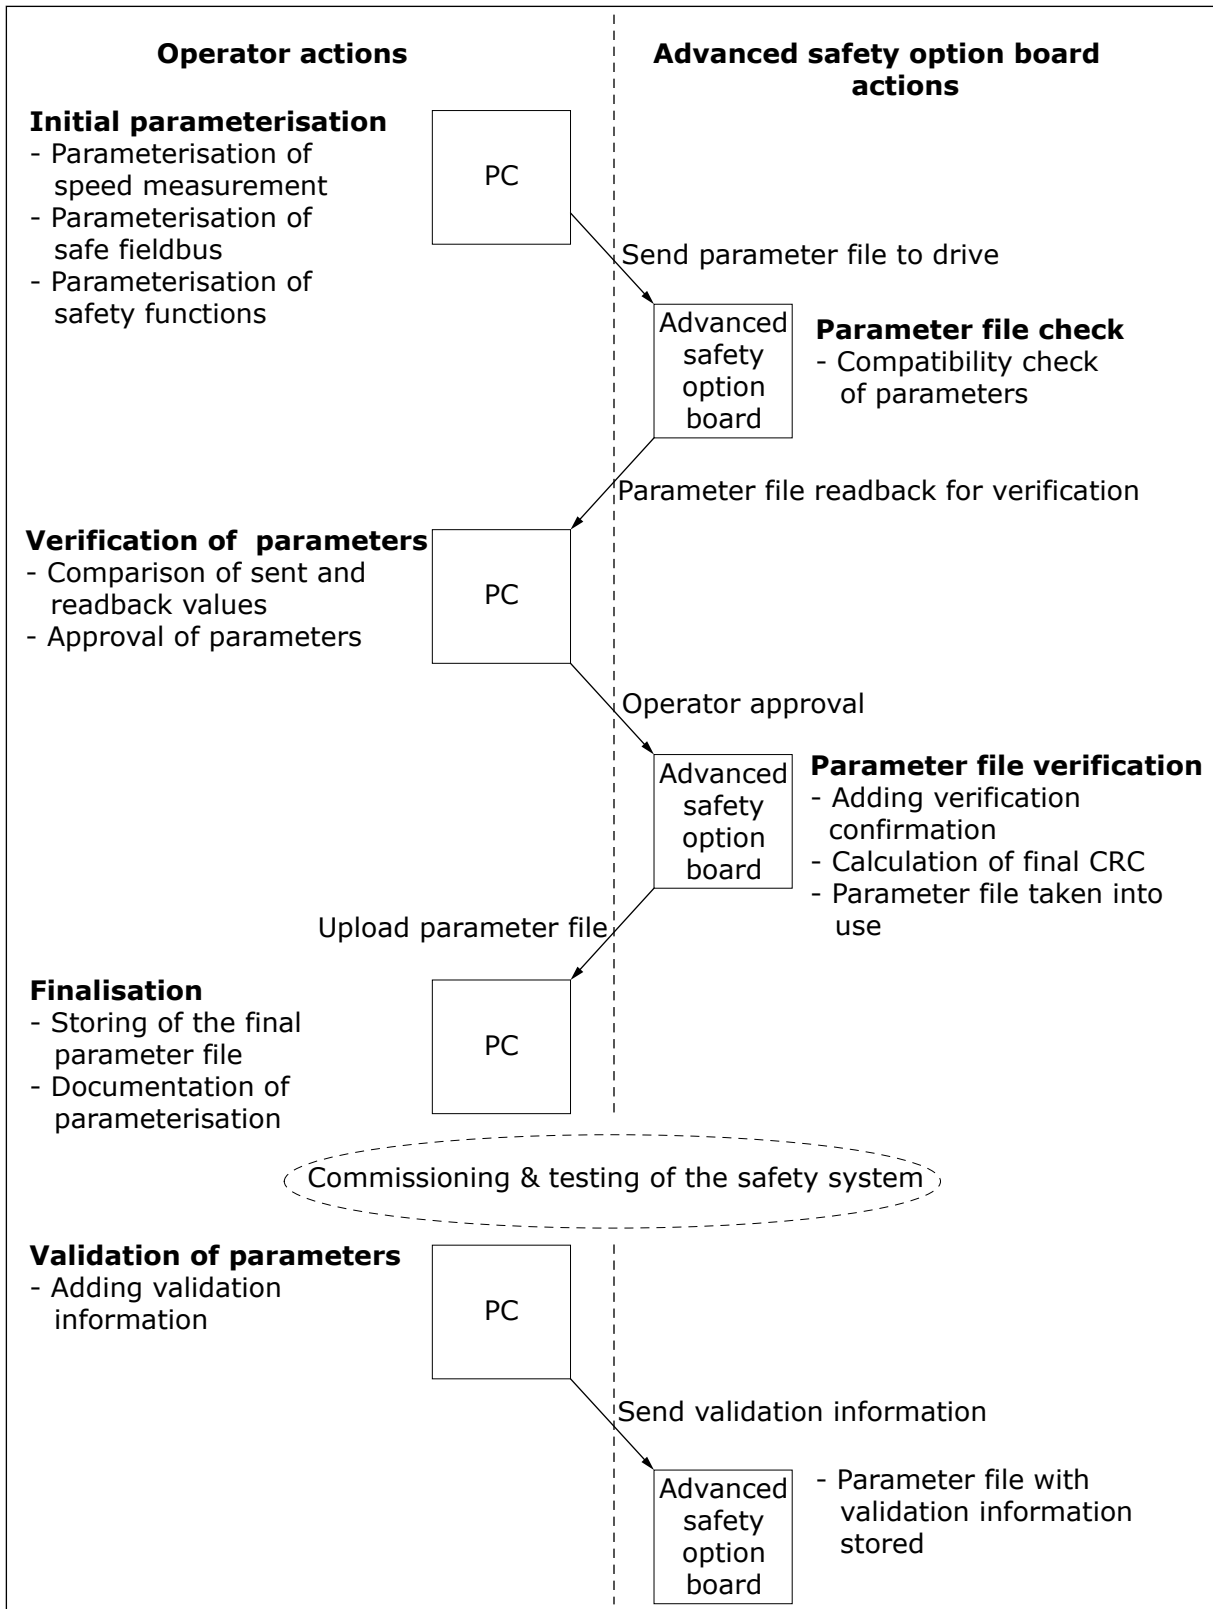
Operator actions

Advanced safety option board actions

Initial parameterisation
- Parameterisation of speed measurement
- Parameterisation of safe fieldbus
- Parameterisation of safety functions

PC

Send parameter file to drive

Advanced safety option board

Parameter file check
- Compatibility check of parameters

Parameter file readback for verification

Verification of parameters
- Comparison of sent and readback values
- Approval of parameters

PC

Operator approval

Advanced safety option board

Parameter file verification
- Adding verification confirmation
- Calculation of final CRC
- Parameter file taken into use

Upload parameter file

Finalisation
- Storing of the final parameter file
- Documentation of parameterisation

PC

Commissioning & testing of the safety system

Validation of parameters
- Adding validation information

PC

Send validation information

Advanced safety option board

- Parameter file with validation information stored